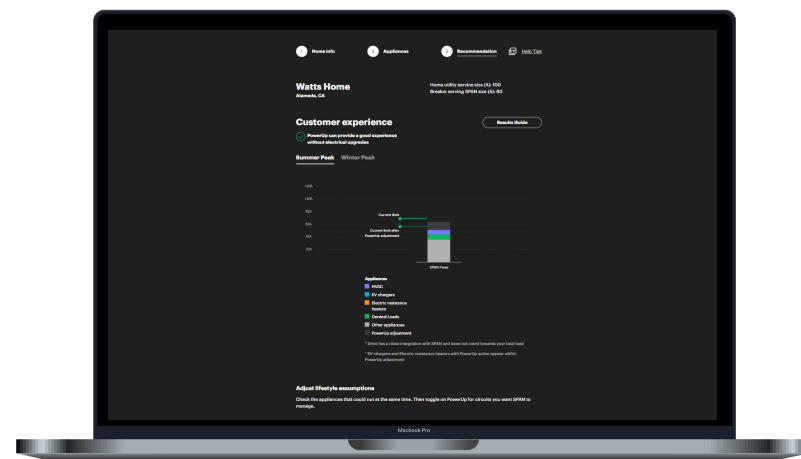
1 Home info
2 Appliances
3 Recommendation
Help Tips

Watts Home
Alameda, CA

Home utility service size (A): 100
Breaker serving SPAN size (A): 60

Customer experience

Results Guide

PowerUp can provide a good experience without electrical upgrades

Summer Peak Winter Peak

120A
100A
80A
60A
40A
20A

Current limit
Current limit after PowerUp adjustment

SPAN Panel

Appliances
HVAC
EV chargers
Electric resistance heaters
General Loads
Other appliances
PowerUp adjustment

* Drive has a close integration with SPAN and does not count towards your total load

* EV chargers and Electric resistance heaters with PowerUp active appear within PowerUp adjustment

Adjust lifestyle assumptions
Check the appliances that could run at the same time. Then toggle on PowerUp for circuits you want SPAN to manage.

Macbook Pro